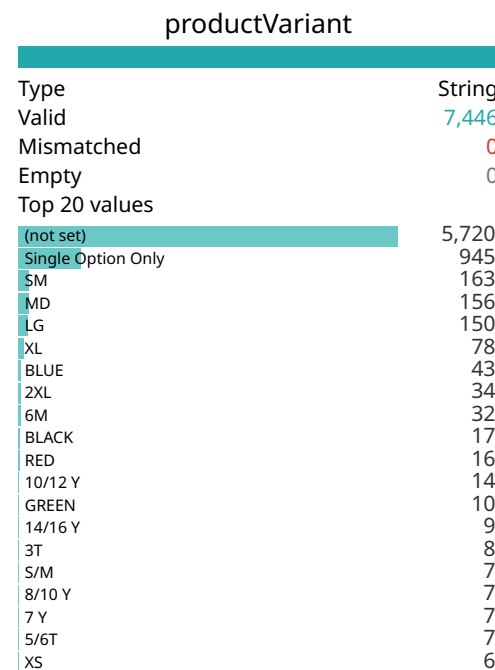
productVariant

Type String
Valid 7,446
Mismatched 0
Empty 0
Top 20 values

| | |
|---|---|
| (not set) | 5,720 |
| Single Option Only | 945 |
| SM | 163 |
| MD | 156 |
| LG | 150 |
| XL | 78 |
| BLUE | 43 |
| 2XL | 34 |
| 6M | 32 |
| BLACK | 17 |
| RED | 16 |
| 10/12 Y | 14 |
| GREEN | 10 |
| 14/16 Y | 9 |
| 3T | 8 |
| S/M | 7 |
| 8/10 Y | 7 |
| 7 Y | 7 |
| 5/6T | 7 |
| XS | 6 |